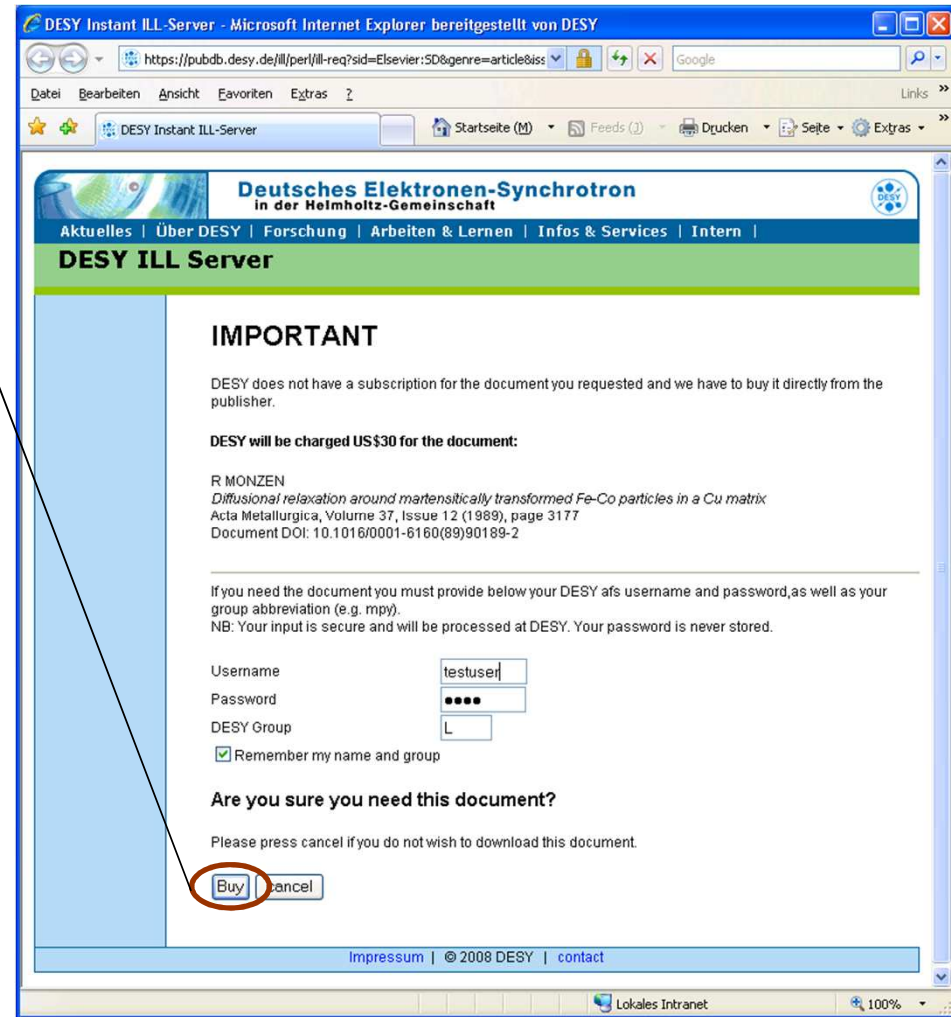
DESY Instant ILL-Server - Microsoft Internet Explorer bereitgestellt von DESY

https://pubdb.desy.de/ill/perl/ill-req?sid=Elsevier:SD&genre=article&iss

Google

Datei Bearbeiten Ansicht Favoriten Extras ?

Links

DESY Instant ILL-Server

Startseite (M) Feeds (J) Drucken Seite Extras

Deutsches Elektronen-Synchrotron in der Helmholtz-Gemeinschaft

DESY

Aktuelles | Über DESY | Forschung | Arbeiten & Lernen | Infos & Services | Intern |

DESY ILL Server

IMPORTANT

DESY does not have a subscription for the document you requested and we have to buy it directly from the publisher.

DESY will be charged US$30 for the document:

R MONZEN
Diffusional relaxation around martensitically transformed Fe-Co particles in a Cu matrix
Acta Metallurgica, Volume 37, Issue 12 (1989), page 3177
Document DOI: 10.1016/0001-6160(89)90189-2

If you need the document you must provide below your DESY afs username and password,as well as your group abbreviation (e.g. mpy).
NB: Your input is secure and will be processed at DESY. Your password is never stored.

Username testuser
Password ●●●●
DESY Group L
Remember my name and group

Are you sure you need this document?

Please press cancel if you do not wish to download this document.

Buy Cancel

Impressum | © 2008 DESY | contact

Lokales Intranet 100%